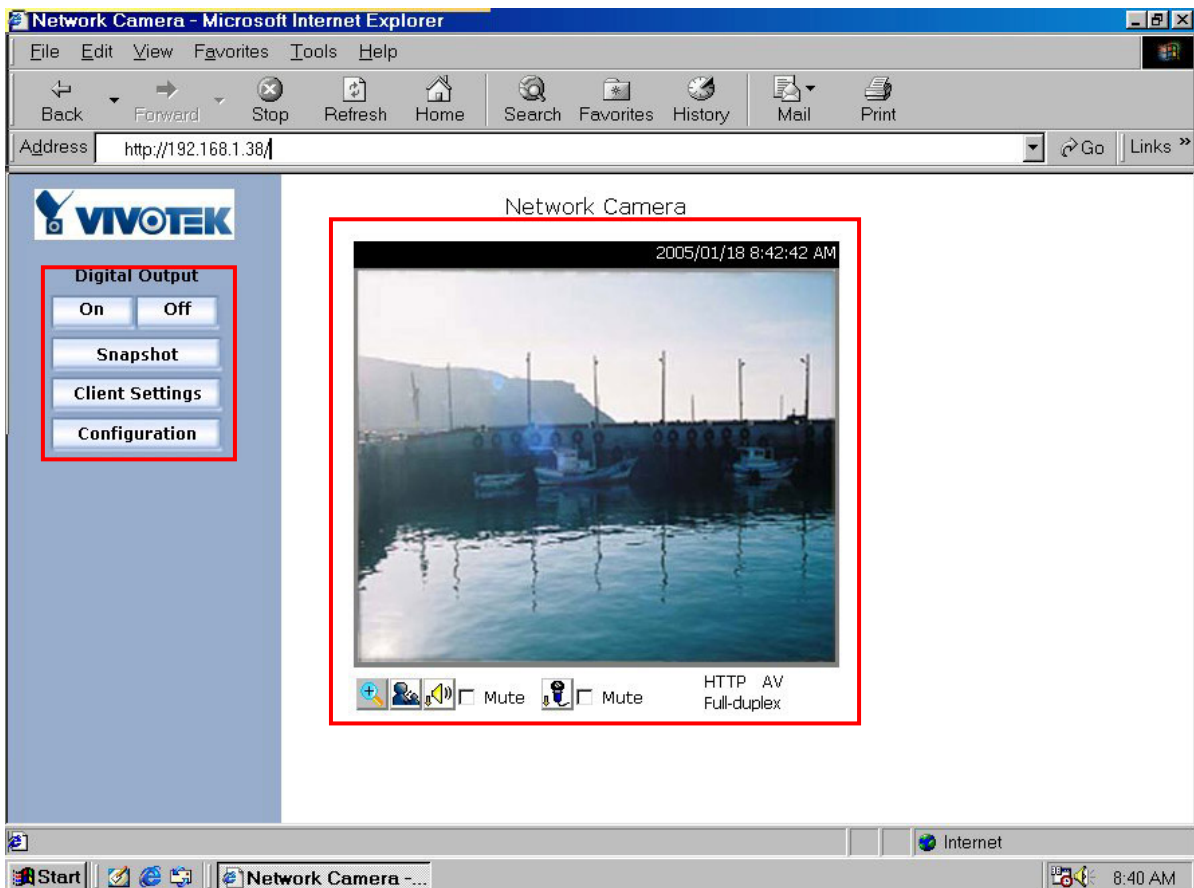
Network Camera - Microsoft Internet Explorer

File Edit View Favorites Tools Help

Back Forward Stop Refresh Home Search Favorites History Mail Print

Address http://192.168.1.38/ Go Links »

VIVOTEK

Digital Output
On Off
Snapshot
Client Settings
Configuration

Network Camera

2005/01/18 8:42:42 AM

Mute Mute HTTP AV Full-duplex

Internet

Start Network Camera -... 8:40 AM